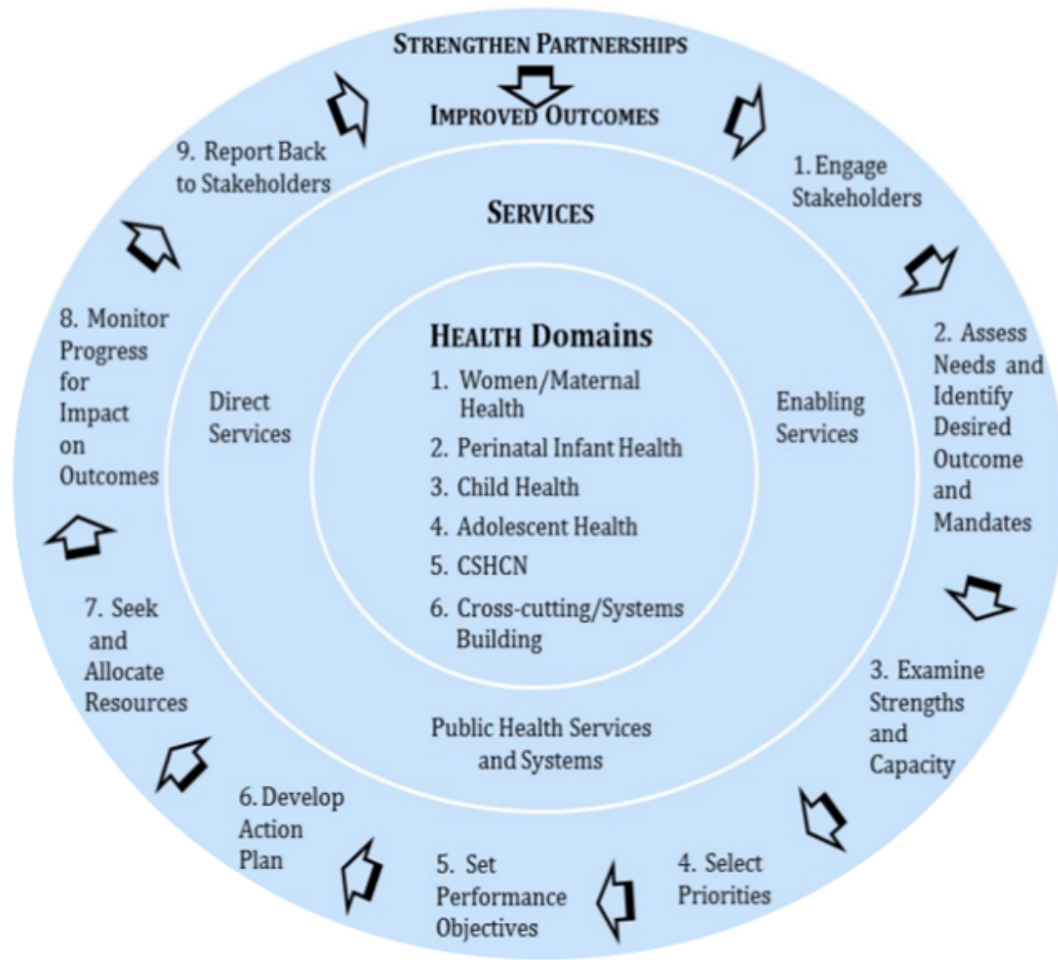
STRENGTHEN PARTNERSHIPS

IMPROVED OUTCOMES

1. Engage Stakeholders

2. Assess Needs and Identify Desired Outcome and Mandates

3. Examine Strengths and Capacity

4. Select Priorities

5. Set Performance Objectives

6. Develop Action Plan

7. Seek and Allocate Resources

8. Monitor Progress for Impact on Outcomes

9. Report Back to Stakeholders

SERVICES

Direct Services

Enabling Services

Public Health Services and Systems

HEALTH Domains

1. Women/Maternal Health
2. Perinatal Infant Health
3. Child Health
4. Adolescent Health
5. CSHCN
6. Cross-cutting/Systems Building